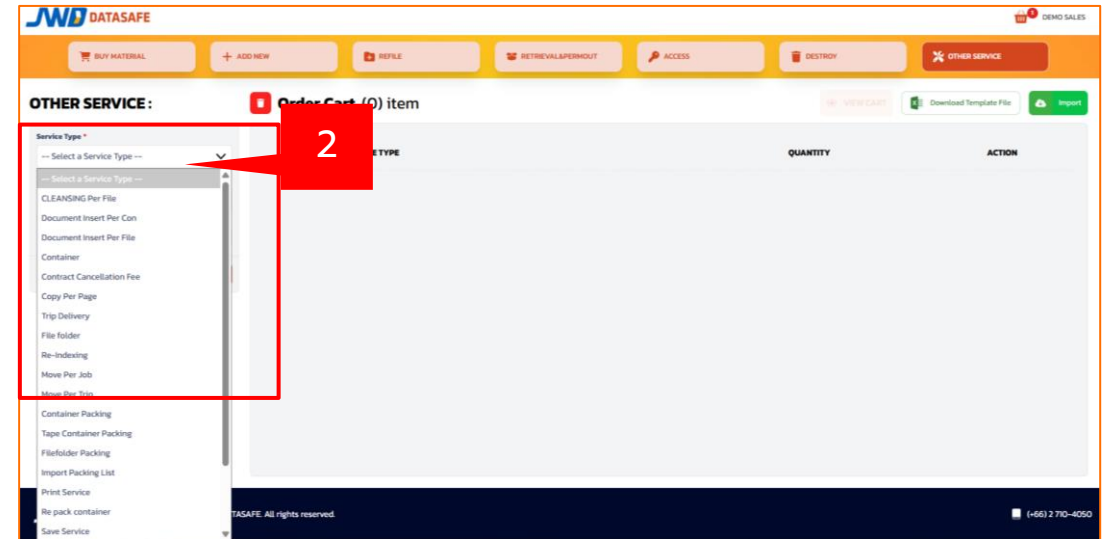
JWD DATASAFE

0 DEMO SALES

BUY MATERIAL
+ ADD NEW
REFILE
RETRIEVAL&PERMOUT
ACCESS
DESTROY
OTHER SERVICE

OTHER SERVICE :

Order Cart (0) item

VIEW CART
Download Template File
Import

Service Type *
-- Select a Service Type --

2

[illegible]E TYPE
QUANTITY
ACTION

-- Select a Service Type --
CLEANSING Per File
Document Insert Per Con
Document Insert Per File
Container
Contract Cancellation Fee
Copy Per Page
Trip Delivery
File folder
Re-indexing
Move Per Job
Move Per Trip
Container Packing
Tape Container Packing
Filefolder Packing
Import Packing List
Print Service
Re pack container
Save Service

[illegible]TASAFE. All rights reserved.

(+66) 2 710-4050